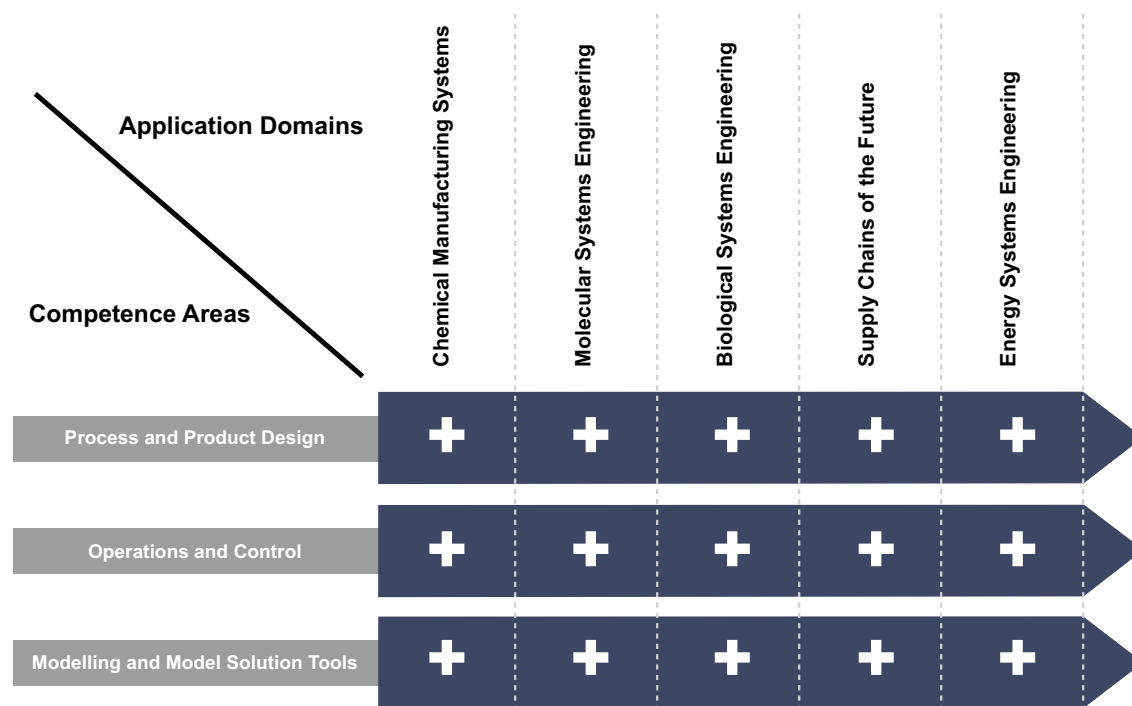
| Application Domains / Competence Areas | Chemical Manufacturing Systems | Molecular Systems Engineering | Biological Systems Engineering | Supply Chains of the Future | Energy Systems Engineering |
|---|---|---|---|---|---|
| Process and Product Design | + | + | + | + | + |
| Operations and Control | + | + | + | + | + |
| Modelling and Model Solution Tools | + | + | + | + | + |